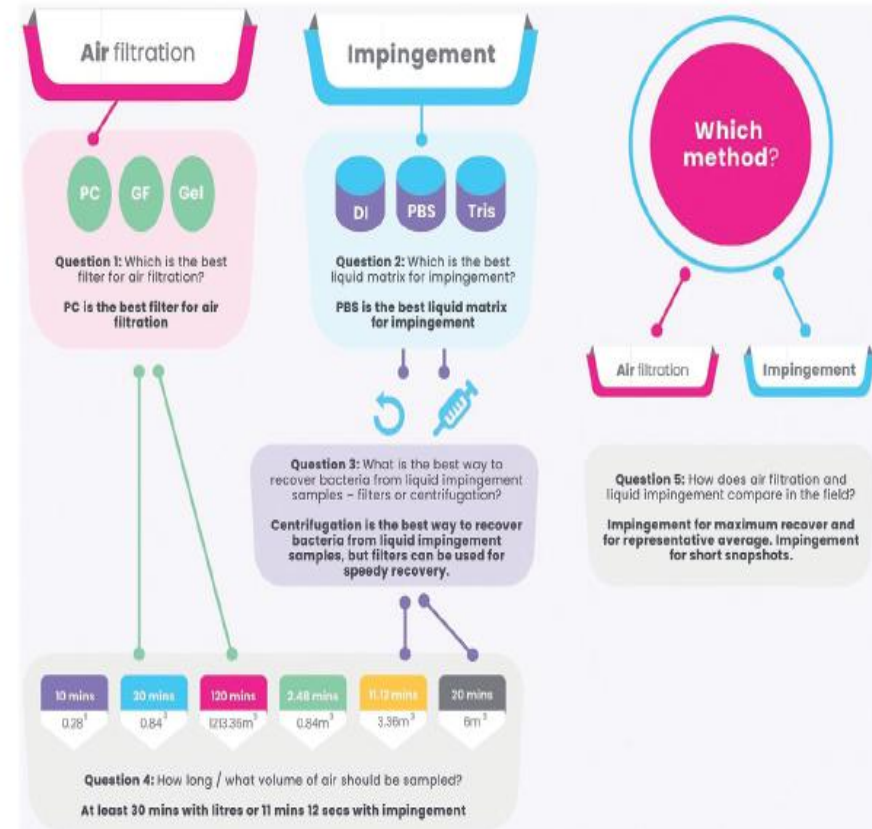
Air filtration

Impingement

Which method?

PC GF Gel

Question 1: Which is the best filter for air filtration?

PC is the best filter for air filtration

DI PBS Tris

Question 2: Which is the best liquid matrix for impingement?

PBS is the best liquid matrix for impingement

Air filtration

Impingement

Question 3: What is the best way to recover bacteria from liquid impingement samples – filters or centrifugation?

Centrifugation is the best way to recover bacteria from liquid impingement samples, but filters can be used for speedy recovery.

Question 5: How does air filtration and liquid impingement compare in the field?

Impingement for maximum recover and for representative average. Impingement for short snapshots.

| 10 mins | 30 mins | 120 mins | 2.48 mins | 11.12 mins | 20 mins |
|---|---|---|---|---|---|
| $0.28^3$ | $0.84^3$ | $1213.36m^3$ | $0.84m^3$ | $3.36m^3$ | $6m^3$ |

Question 4: How long / what volume of air should be sampled?

At least 30 mins with litres or 11 mins 12 secs with impingement